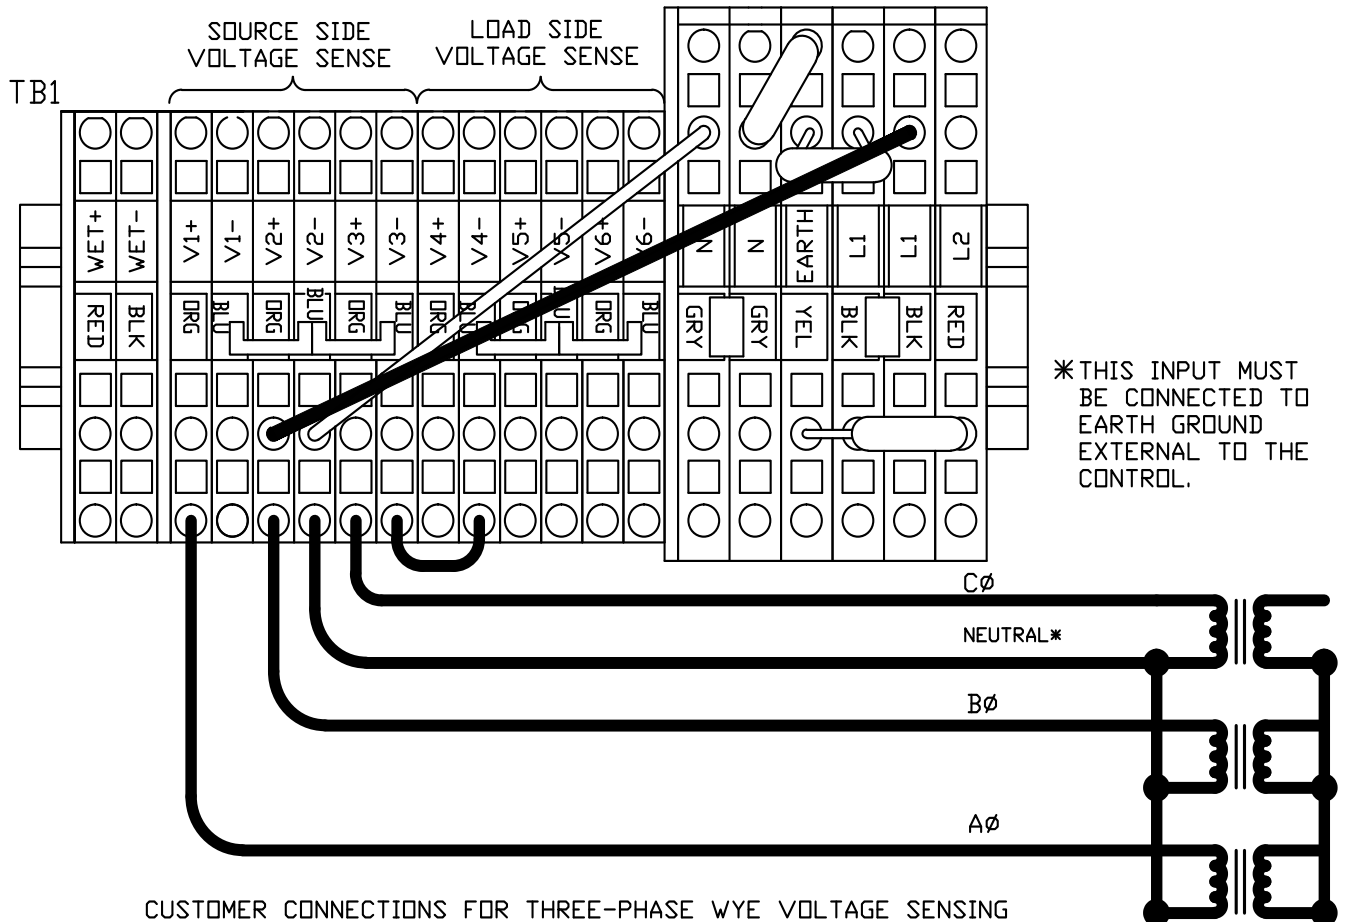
SOURCE SIDE VOLTAGE SENSE

LOAD SIDE VOLTAGE SENSE

TB1

WET+ WET- V1+ V1- V2+ V2- V3+ V3- V4+ V4- V5+ V5- V6+ V6-

RED BLK ORG BLU ORG BLU ORG BLU ORG BLU ORG BLU ORG BLU

N N EARTH L1 L1 L2

GRY GRY YEL BLK BLK RED

✱THIS INPUT MUST BE CONNECTED TO EARTH GROUND EXTERNAL TO THE CONTROL.

CØ

NEUTRAL✱

BØ

AØ

CUSTOMER CONNECTIONS FOR THREE-PHASE WYE VOLTAGE SENSING